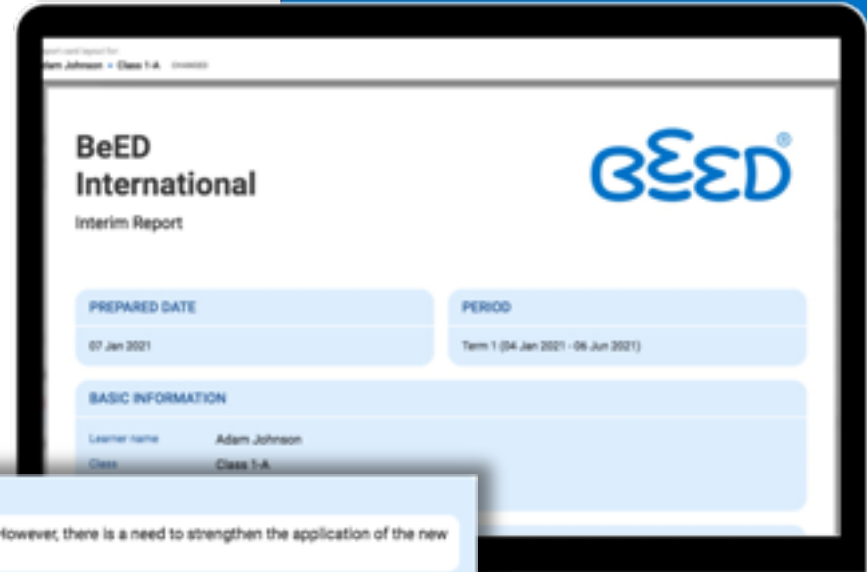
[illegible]
Adam Johnson • Class 1-A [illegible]

BeED International
Interim Report

BEED®

PREPARED DATE
07 Jan 2021

PERIOD
Term 1 (04 Jan 2021 - 06 Jun 2021)

BASIC INFORMATION
Learner name Adam Johnson
Class Class 1-A

However, there is a need to strengthen the application of the new